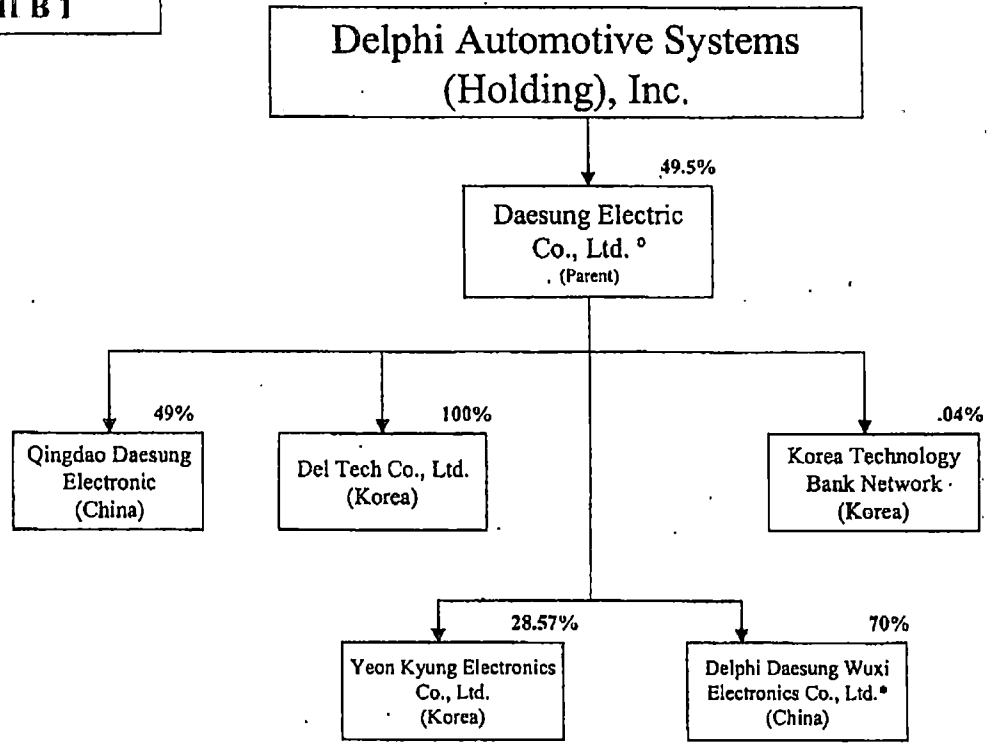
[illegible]I B I

Delphi Automotive Systems (Holding), Inc.

49.5%

Daesung Electric Co., Ltd. °
(Parent)

49%

Qingdao Daesung Electronic (China)

100%

Del Tech Co., Ltd. (Korea)

.04%

Korea Technology Bank Network (Korea)

28.57%

Yeon Kyung Electronics Co., Ltd. (Korea)

70%

Delphi Daesung Wuxi Electronics Co., Ltd.* (China)